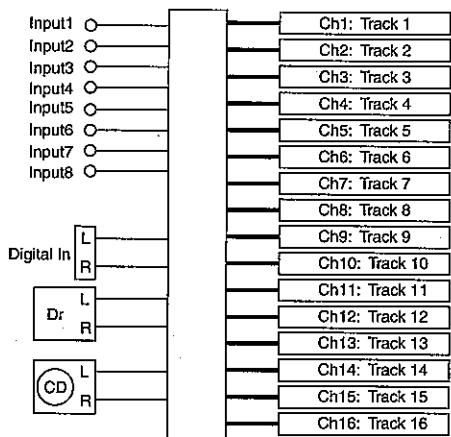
Input1
Input2
Input3
Input4
Input5
Input6
Input7
Input8

Digital In L R

Dr L R

CD L R

Ch1: Track 1
Ch2: Track 2
Ch3: Track 3
Ch4: Track 4
Ch5: Track 5
Ch6: Track 6
Ch7: Track 7
Ch8: Track 8
Ch9: Track 9
Ch10: Track 10
Ch11: Track 11
Ch12: Track 12
Ch13: Track 13
Ch14: Track 14
Ch15: Track 15
Ch16: Track 16